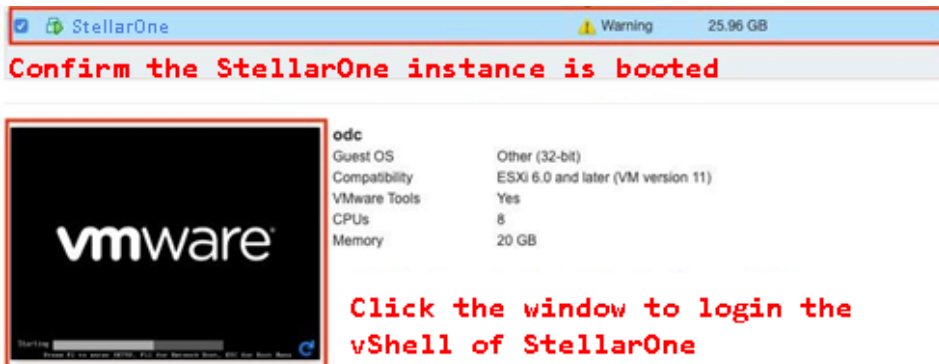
StellarOne
Warning 25.96 GB

Confirm the StellarOne instance is booted

vmware
Starting
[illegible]

odc
Guest OS Other (32-bit)
Compatibility ESXi 6.0 and later (VM version 11)
VMware Tools Yes
CPUs 8
Memory 20 GB

Click the window to login the vShell of StellarOne